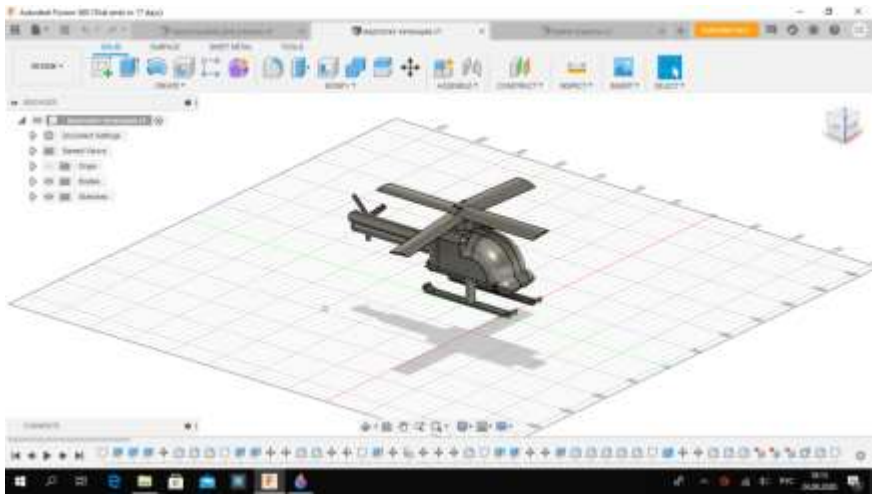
Autodesk Fusion 360 (Trial ends in 17 days)

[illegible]

SOLID SURFACE SHEET METAL TOOLS

DESIGN

CREATE MODIFY ASSEMBLE CONSTRUCT INSPECT INSERT SELECT

BROWSER

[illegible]
Document Settings
Named Views
Origin
Bodies
Sketches

COMMENTS